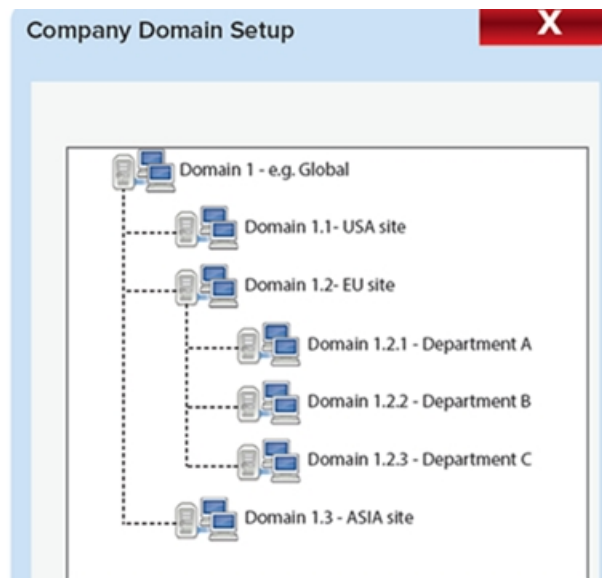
Company Domain Setup

X

Domain 1 - e.g. Global

Domain 1.1- USA site

Domain 1.2- EU site

Domain 1.2.1 - Department A

Domain 1.2.2 - Department B

Domain 1.2.3 - Department C

Domain 1.3 - ASIA site